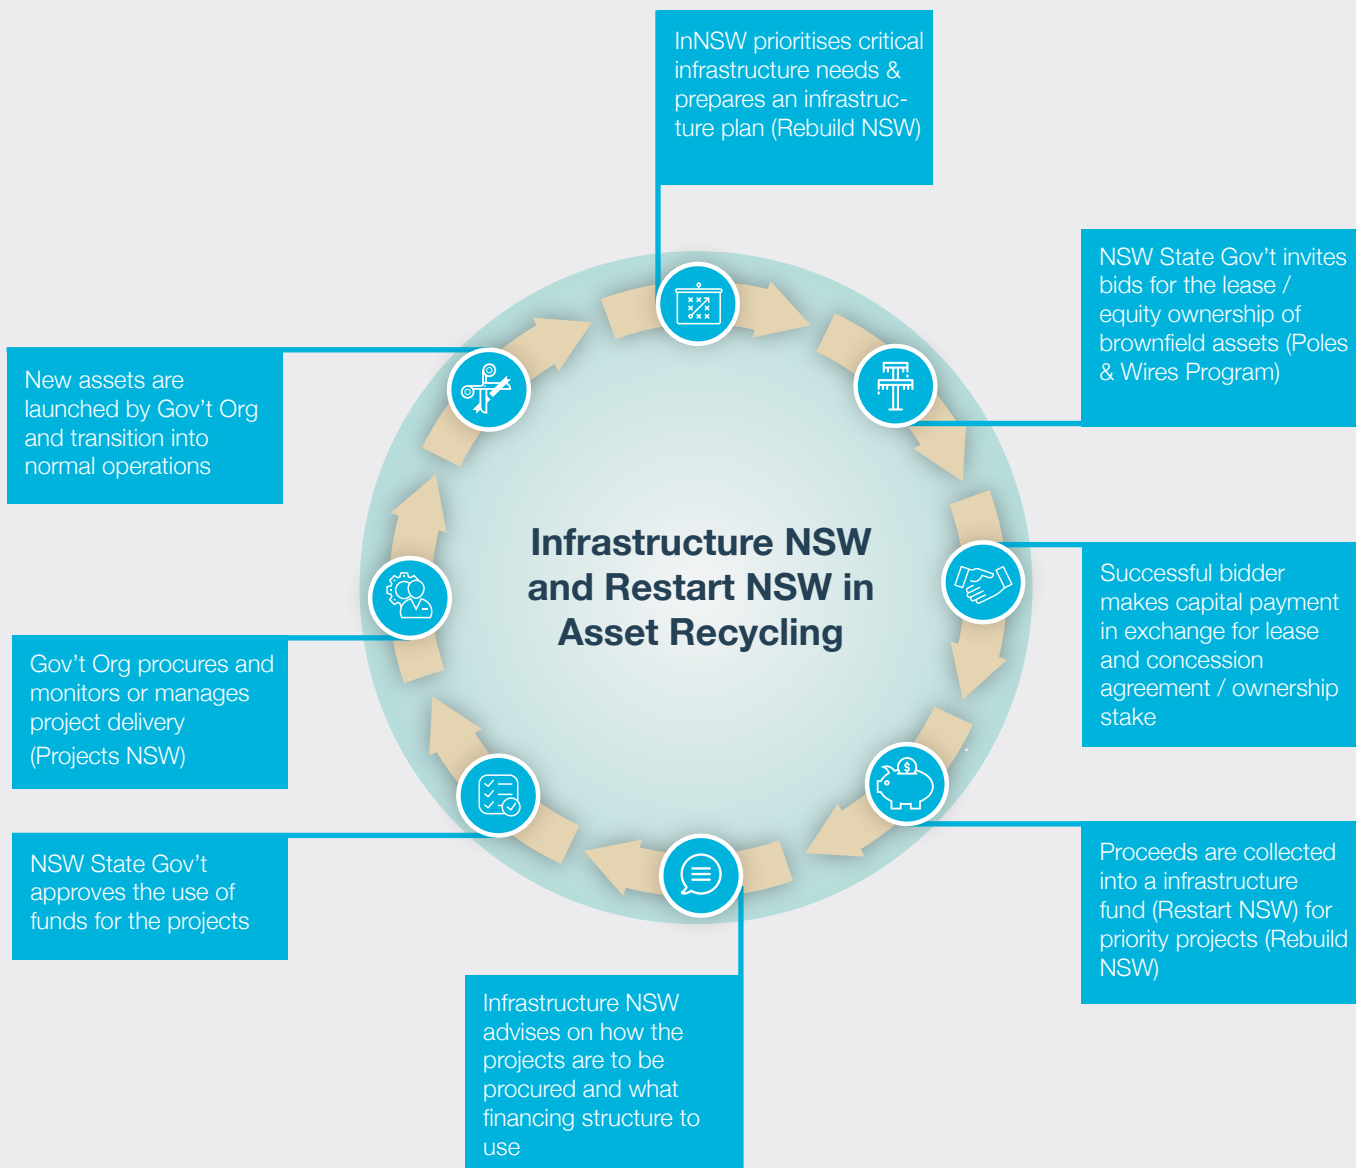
InNSW prioritises critical infrastructure needs & prepares an infrastructure plan (Rebuild NSW)

NSW State Gov't invites bids for the lease / equity ownership of brownfield assets (Poles & Wires Program)

Successful bidder makes capital payment in exchange for lease and concession agreement / ownership stake

Proceeds are collected into a infrastructure fund (Restart NSW) for priority projects (Rebuild NSW)

Infrastructure NSW advises on how the projects are to be procured and what financing structure to use

NSW State Gov't approves the use of funds for the projects

Gov't Org procures and monitors or manages project delivery (Projects NSW)

New assets are launched by Gov't Org and transition into normal operations

Infrastructure NSW and Restart NSW in Asset Recycling